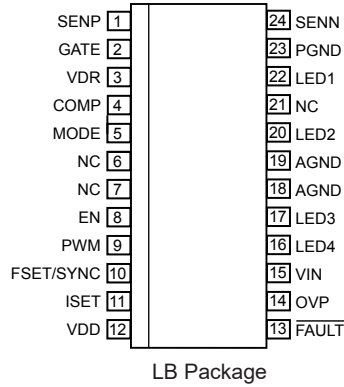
SENP 1
GATE 2
VDR 3
COMP 4
MODE 5
NC 6
NC 7
EN 8
PWM 9
FSET/SYNC 10
ISET 11
VDD 12

24 SENN
23 PGND
22 LED1
21 NC
20 LED2
19 AGND
18 AGND
17 LED3
16 LED4
15 VIN
14 OVP
13 $\overline{\text{FAULT}}$

LB Package